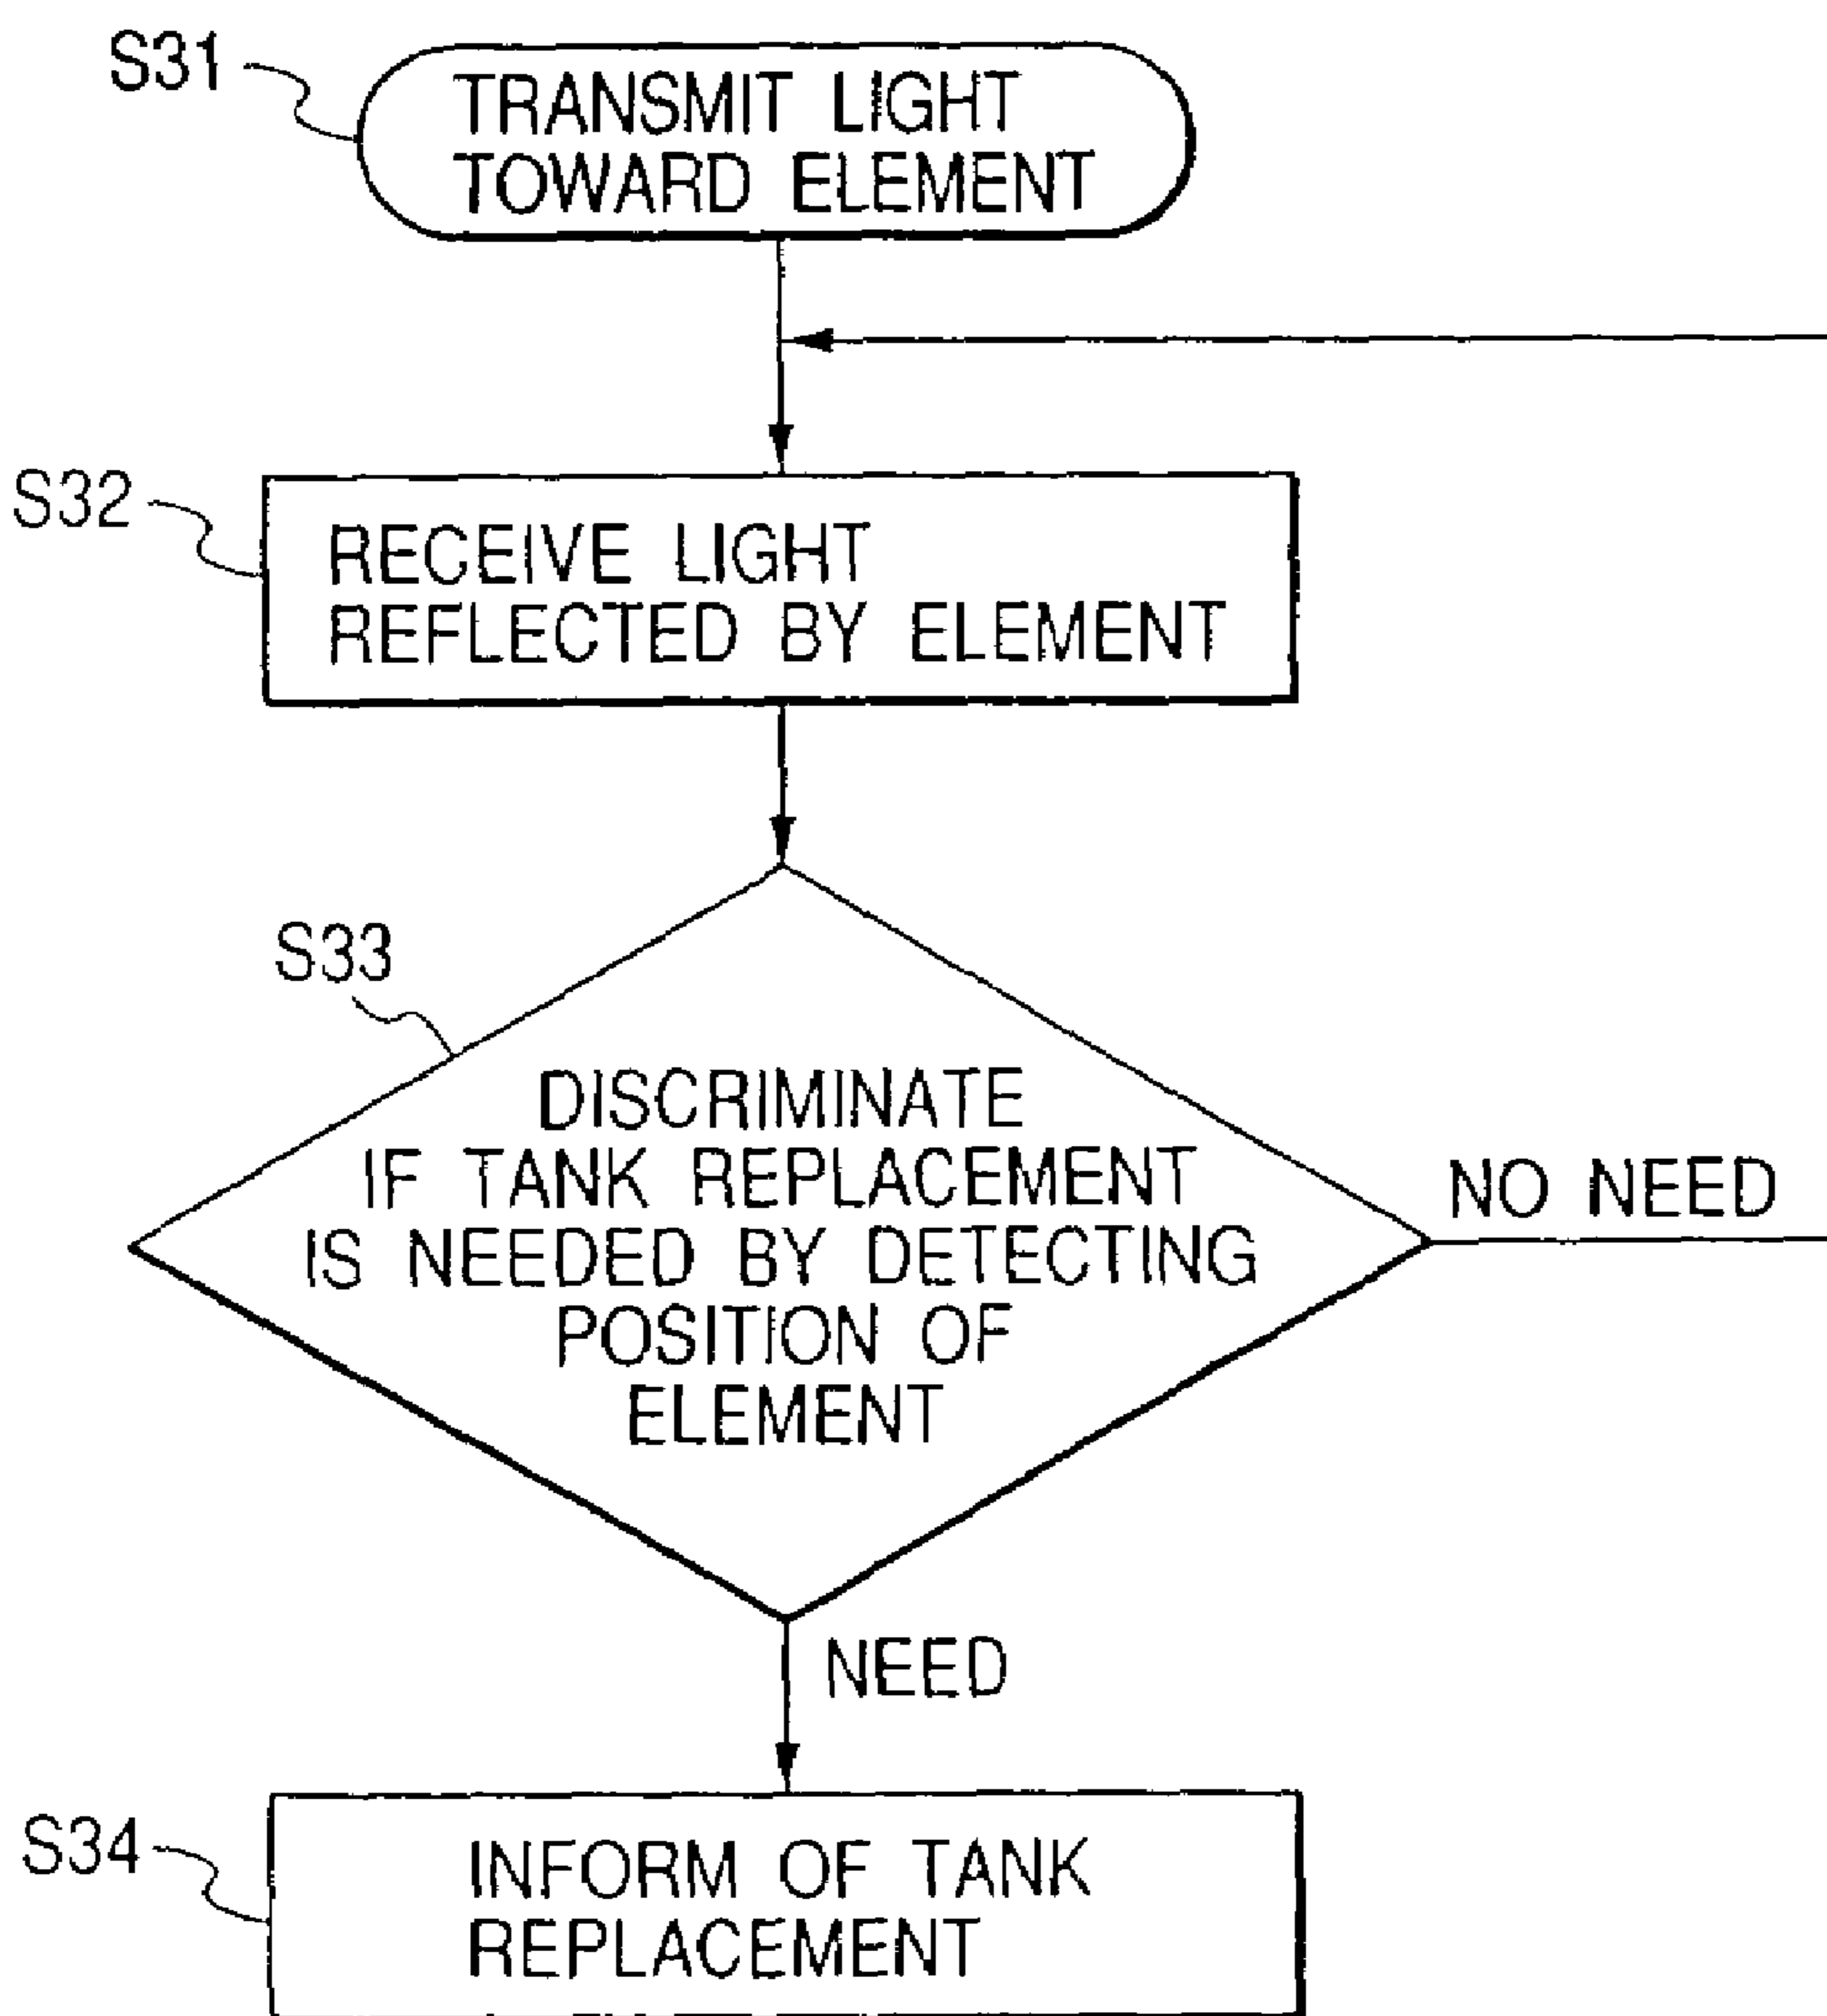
S31
TRANSMIT LIGHT TOWARD ELEMENT

S32
RECEIVE LIGHT REFLECTED BY ELEMENT

S33
DISCRIMINATE IF TANK REPLACEMENT IS NEEDED BY DETECTING POSITION OF ELEMENT

NO NEED

NEED

S34
INFORM OF TANK REPLACEMENT